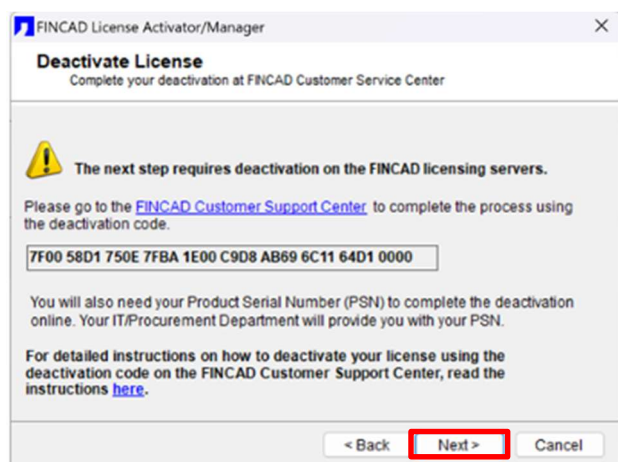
FINCAD License Activator/Manager
×

Deactivate License
Complete your deactivation at FINCAD Customer Service Center

The next step requires deactivation on the FINCAD licensing servers.

Please go to the FINCAD Customer Support Center to complete the process using the deactivation code.

7F00 58D1 750E 7FBA 1E00 C9D8 AB69 6C11 64D1 0000

You will also need your Product Serial Number (PSN) to complete the deactivation online. Your IT/Procurement Department will provide you with your PSN.

For detailed instructions on how to deactivate your license using the deactivation code on the FINCAD Customer Support Center, read the instructions here.

< Back
Next >
Cancel